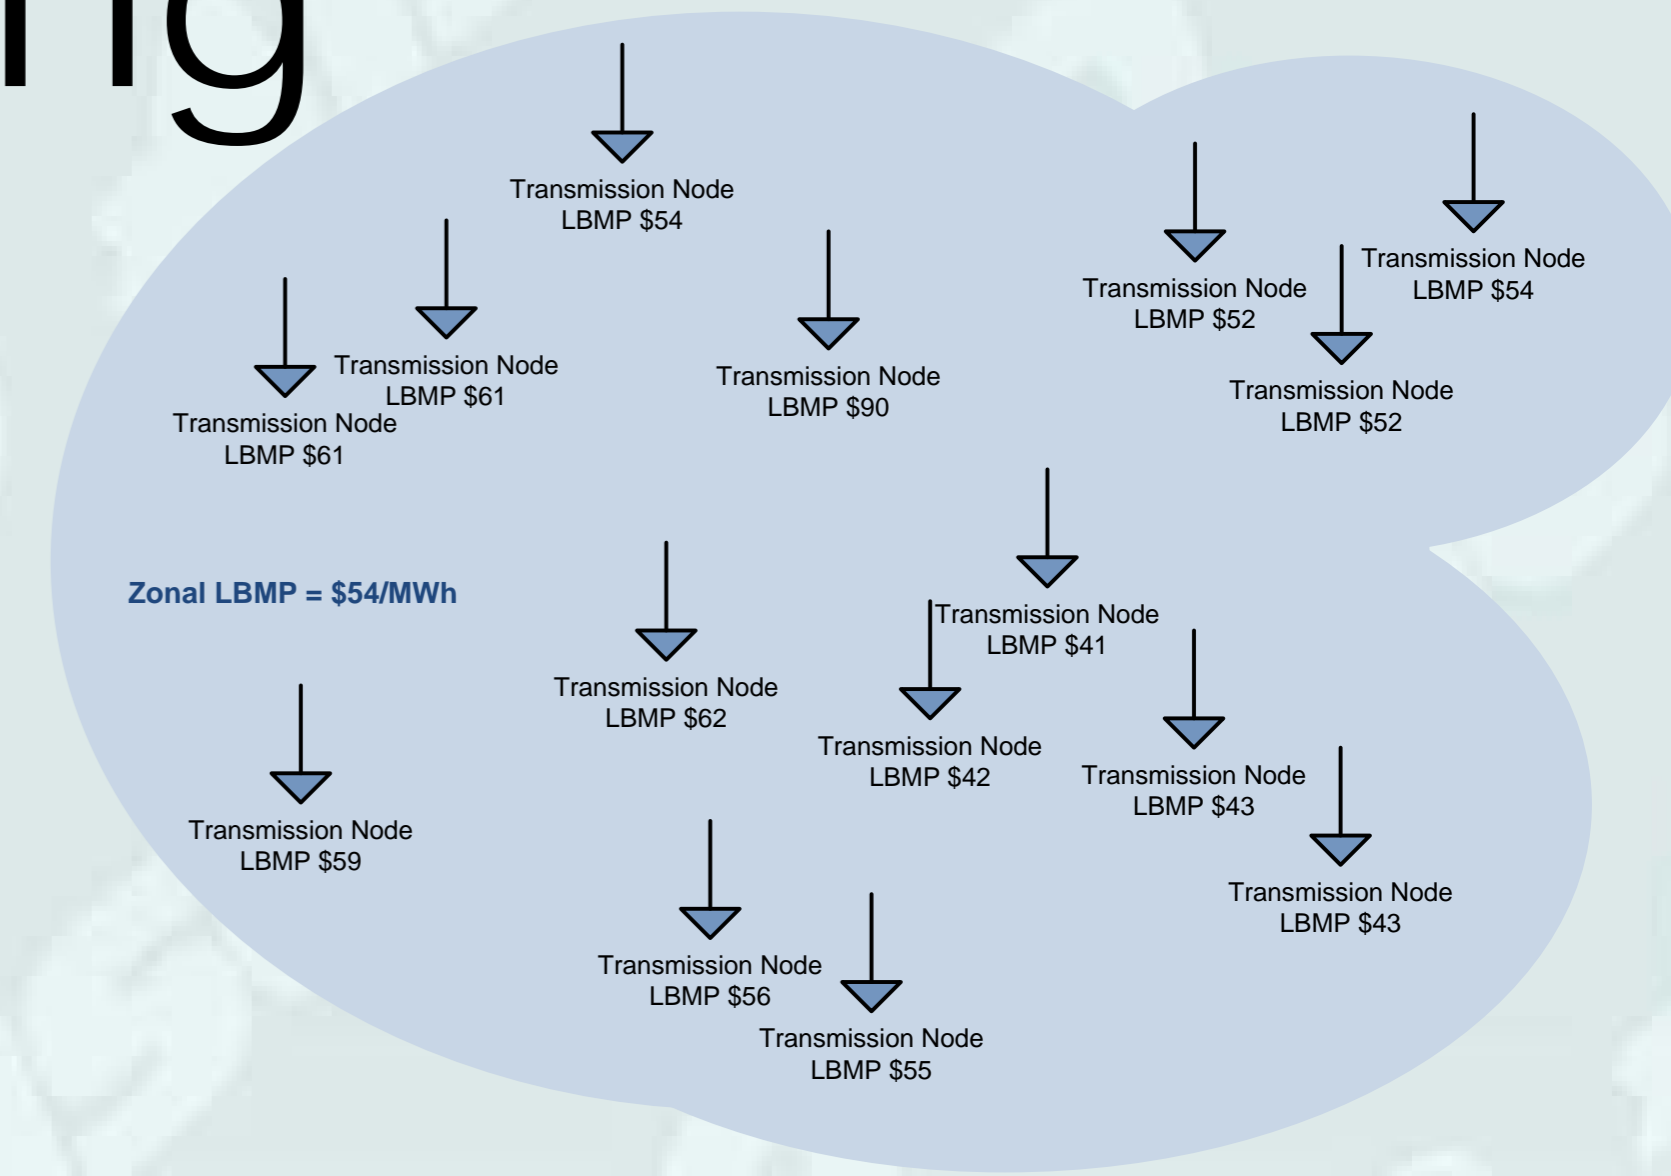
ng

Transmission Node
LBMP $54

Transmission Node
LBMP $61

Transmission Node
LBMP $61

Transmission Node
LBMP $90

Transmission Node
LBMP $52

Transmission Node
LBMP $54

Transmission Node
LBMP $52

Zonal LBMP = $54/MWh

Transmission Node
LBMP $41

Transmission Node
LBMP $62

Transmission Node
LBMP $42

Transmission Node
LBMP $43

Transmission Node
LBMP $59

Transmission Node
LBMP $43

Transmission Node
LBMP $56

Transmission Node
LBMP $55